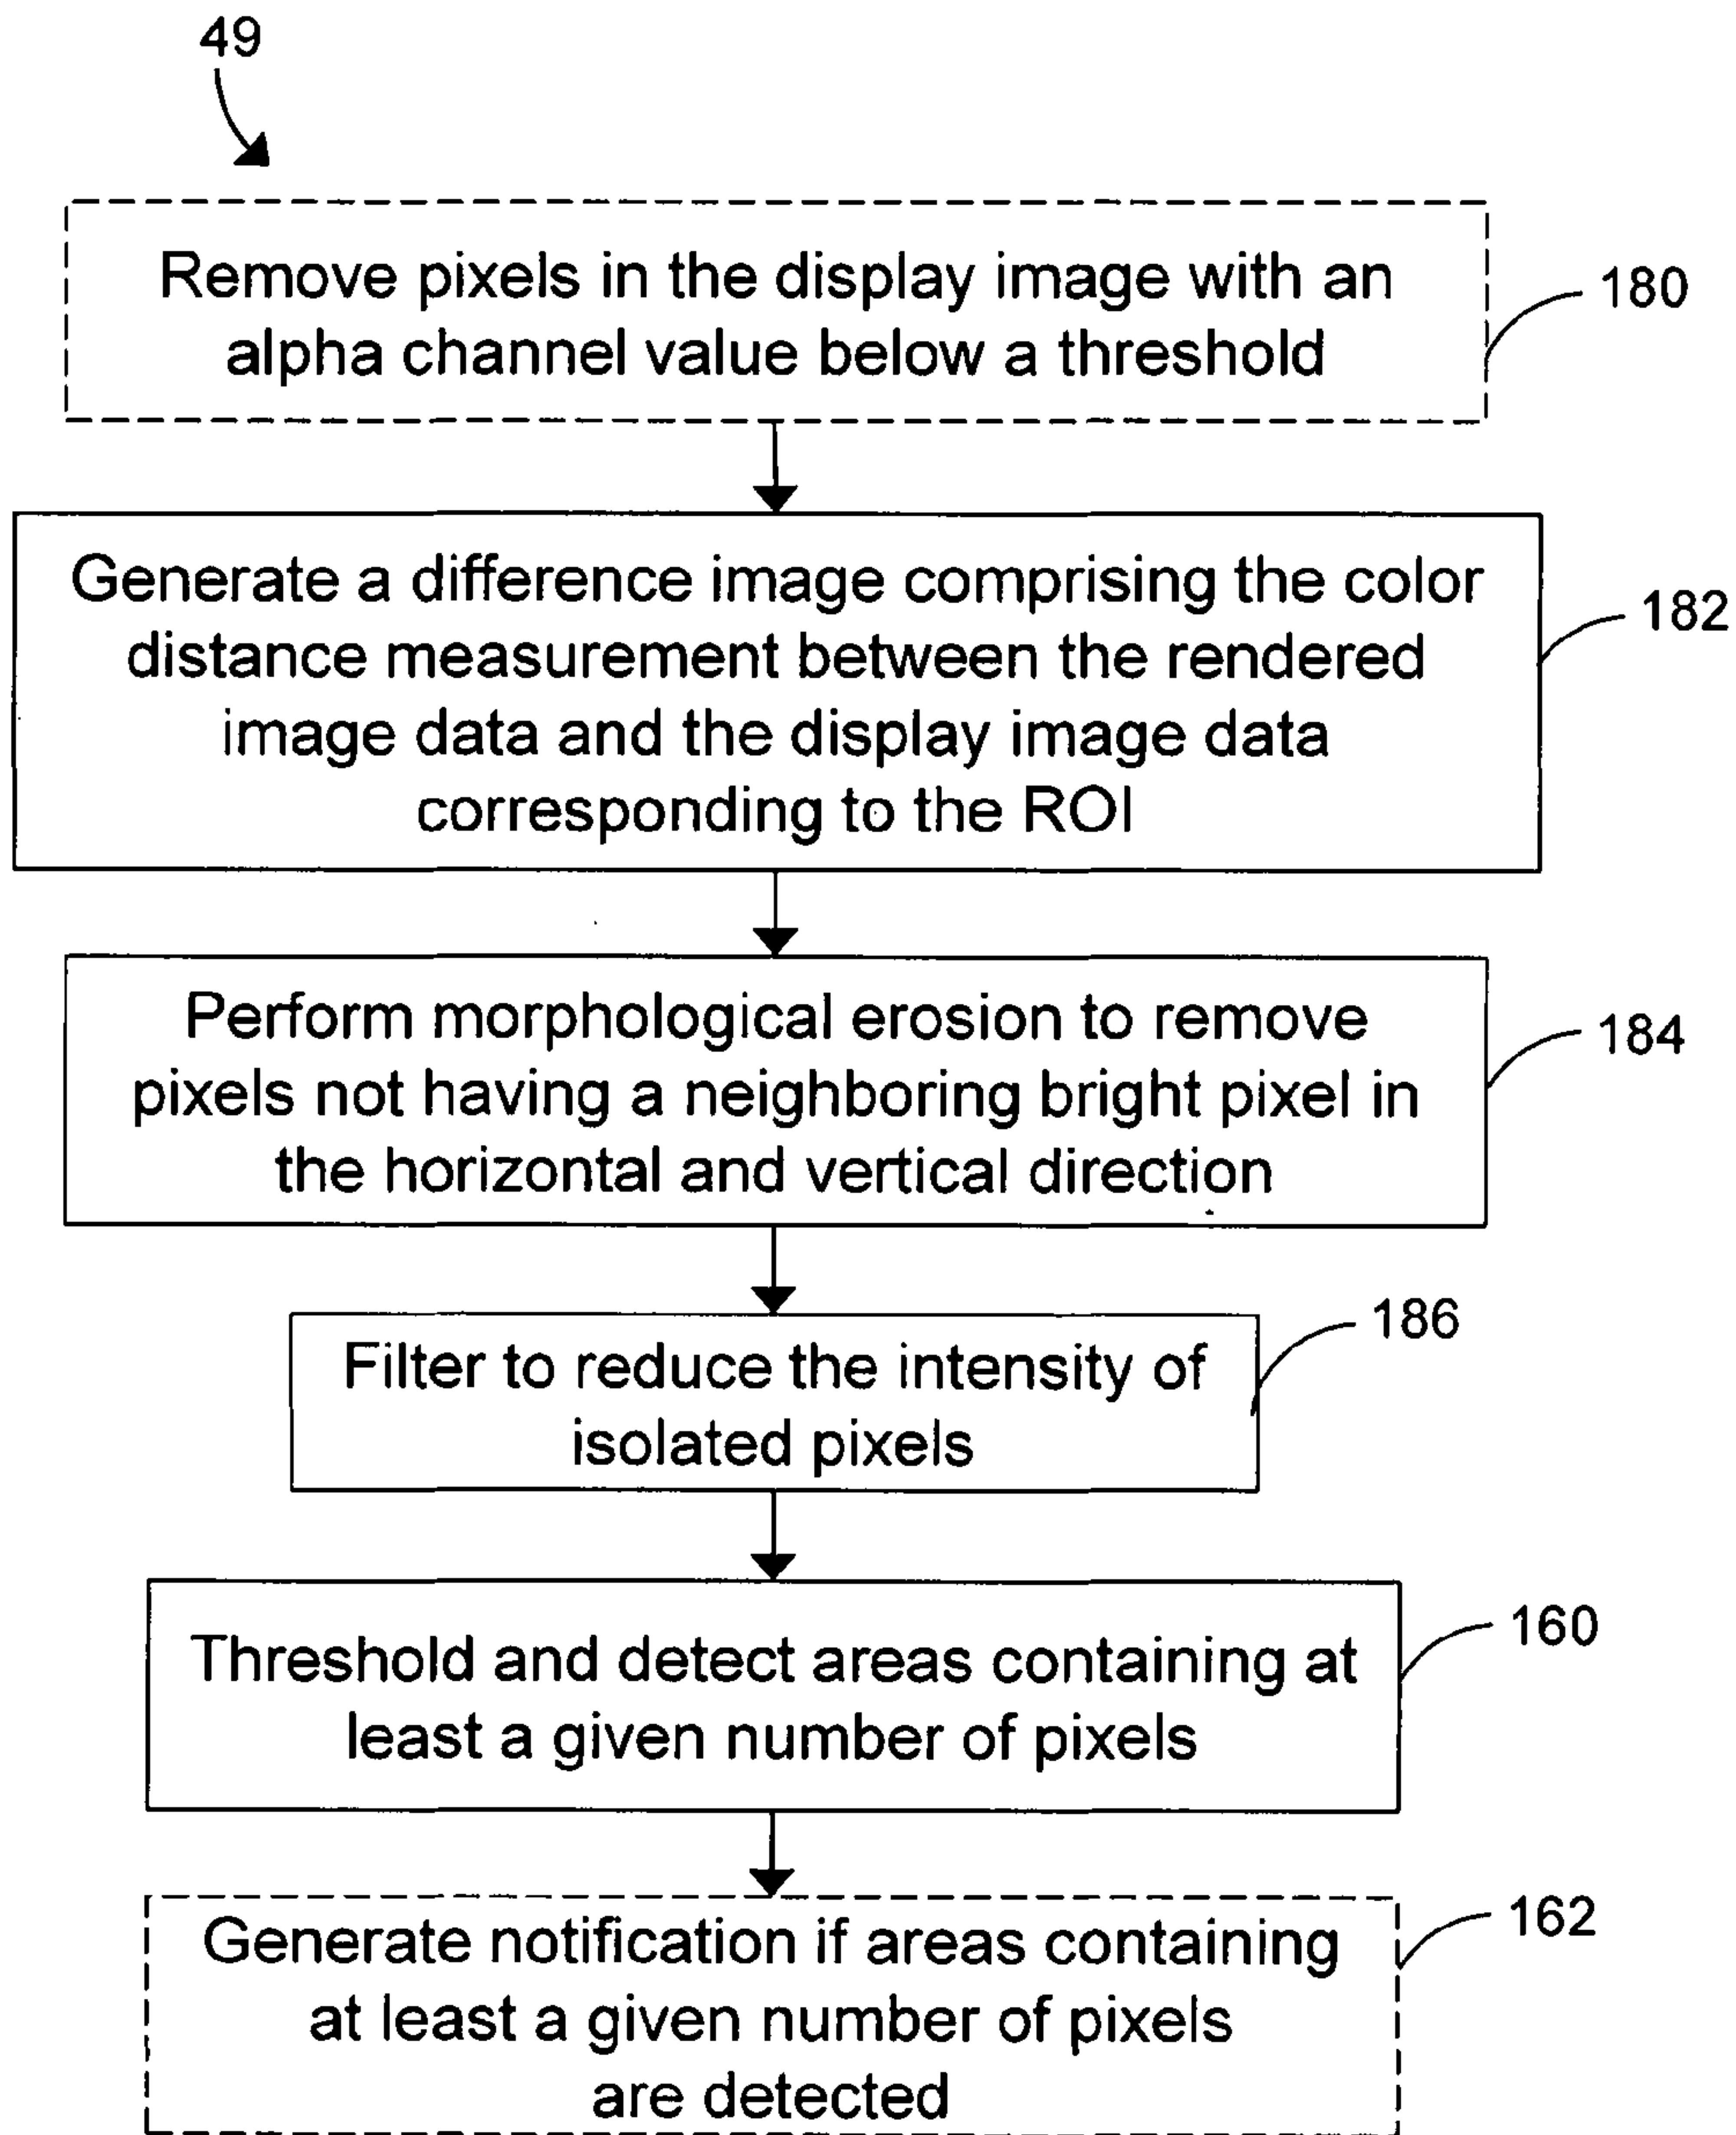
49

Remove pixels in the display image with an alpha channel value below a threshold

180

Generate a difference image comprising the color distance measurement between the rendered image data and the display image data corresponding to the ROI

182

Perform morphological erosion to remove pixels not having a neighboring bright pixel in the horizontal and vertical direction

184

Filter to reduce the intensity of isolated pixels

186

Threshold and detect areas containing at least a given number of pixels

160

Generate notification if areas containing at least a given number of pixels are detected

162